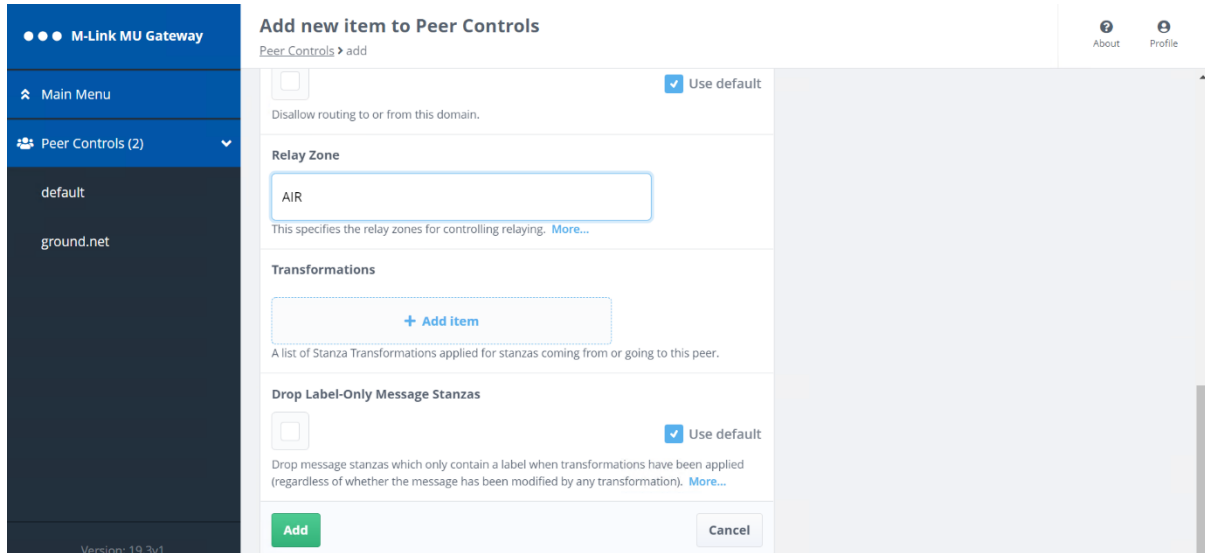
M-Link MU Gateway

Main Menu

Peer Controls (2)

default

ground.net

Version: 19.3v1

Add new item to Peer Controls

Peer Controls > add

About

Profile

Use default

Disallow routing to or from this domain.

Relay Zone

AIR

This specifies the relay zones for controlling relaying. More...

Transformations

+ Add item

A list of Stanza Transformations applied for stanzas coming from or going to this peer.

Drop Label-Only Message Stanzas

Use default

Drop message stanzas which only contain a label when transformations have been applied (regardless of whether the message has been modified by any transformation). More...

Add

Cancel